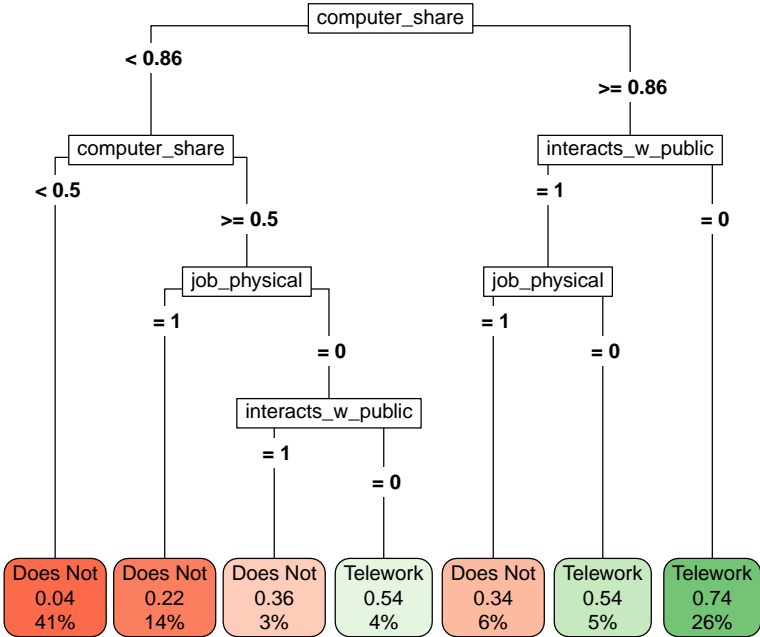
computer_share

< 0.86

>= 0.86

computer_share

< 0.5

>= 0.5

job_physical

= 1

= 0

interacts_w_public

= 1

= 0

interacts_w_public

= 1

= 0

job_physical

= 1

= 0

Does Not
0.04
41%

Does Not
0.22
14%

Does Not
0.36
3%

Telework
0.54
4%

Does Not
0.34
6%

Telework
0.54
5%

Telework
0.74
26%